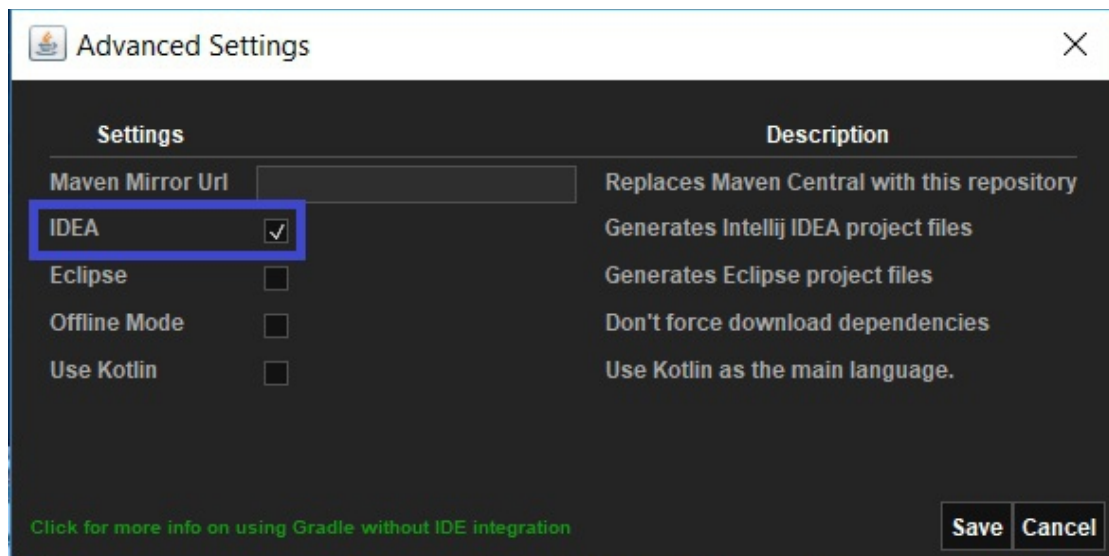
Advanced Settings

| Settings | | Description |
|---|---|---|
| Maven Mirror Url | | Replaces Maven Central with this repository |
| IDEA | ✓ | Generates Intellij IDEA project files |
| Eclipse | | Generates Eclipse project files |
| Offline Mode | | Don't force download dependencies |
| Use Kotlin | | Use Kotlin as the main language. |

Click for more info on using Gradle without IDE integration

Save Cancel